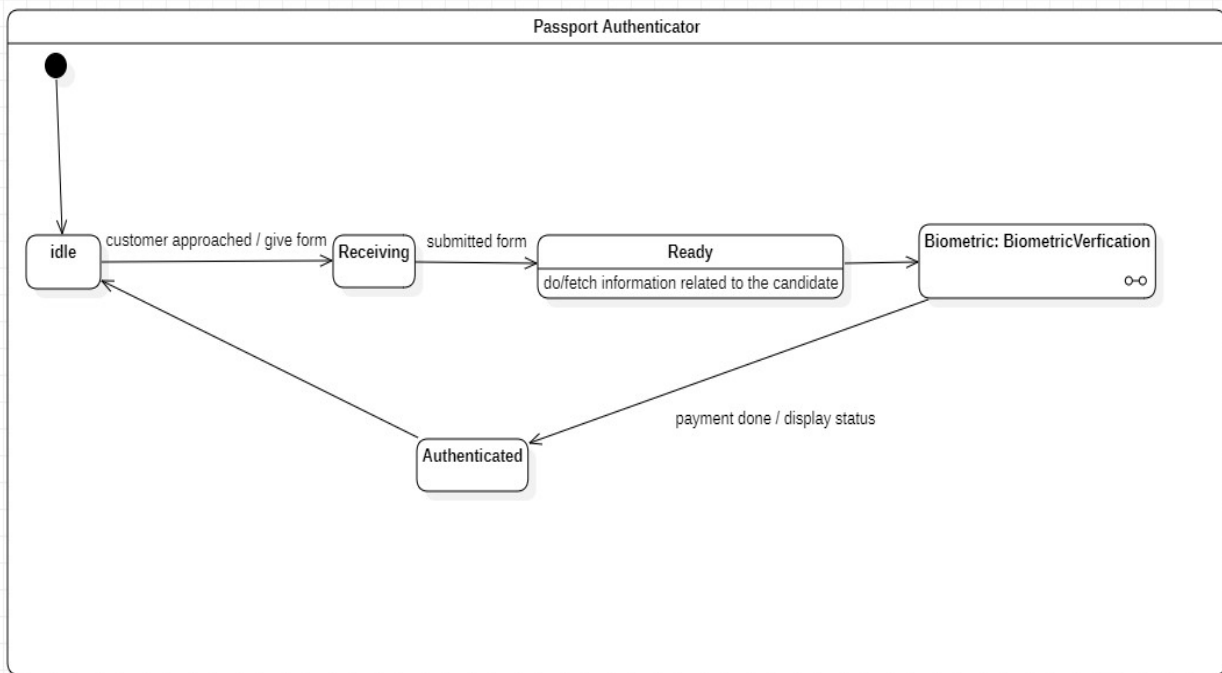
Passport Authenticator

idle

customer approached / give form

Receiving

submitted form

Ready

do/fetch information related to the candidate

Biometric: BiometricVerfication

payment done / display status

Authenticated